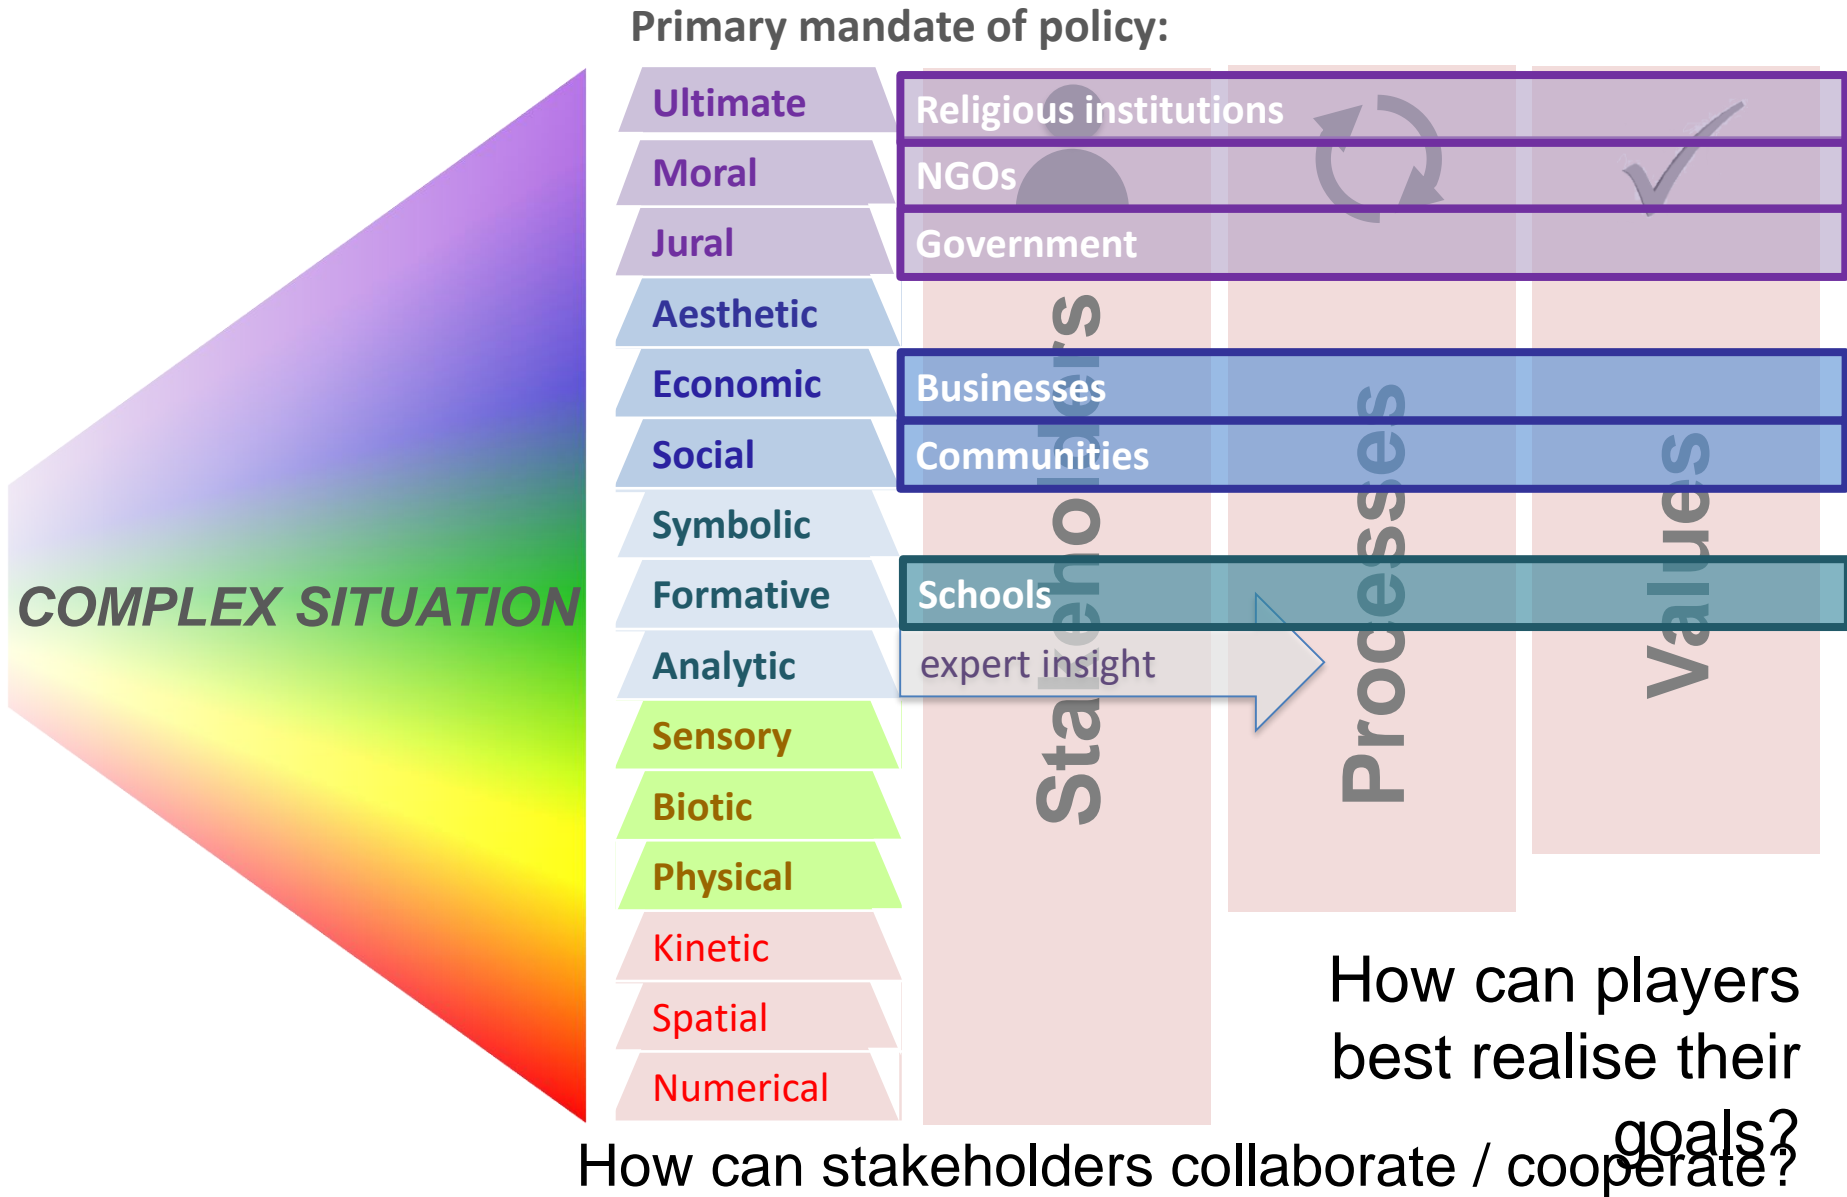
Primary mandate of policy:

COMPLEX SITUATION

Ultimate
Moral
Jural
Aesthetic
Economic
Social
Symbolic
Formative
Analytic
Sensory
Biotic
Physical
Kinetic
Spatial
Numerical

Religious institutions
NGOs
Government
Businesses
Communities
Schools
expert insight

Stakeholders
Processes
Values

How can players best realise their goals?

How can stakeholders collaborate / cooperate?